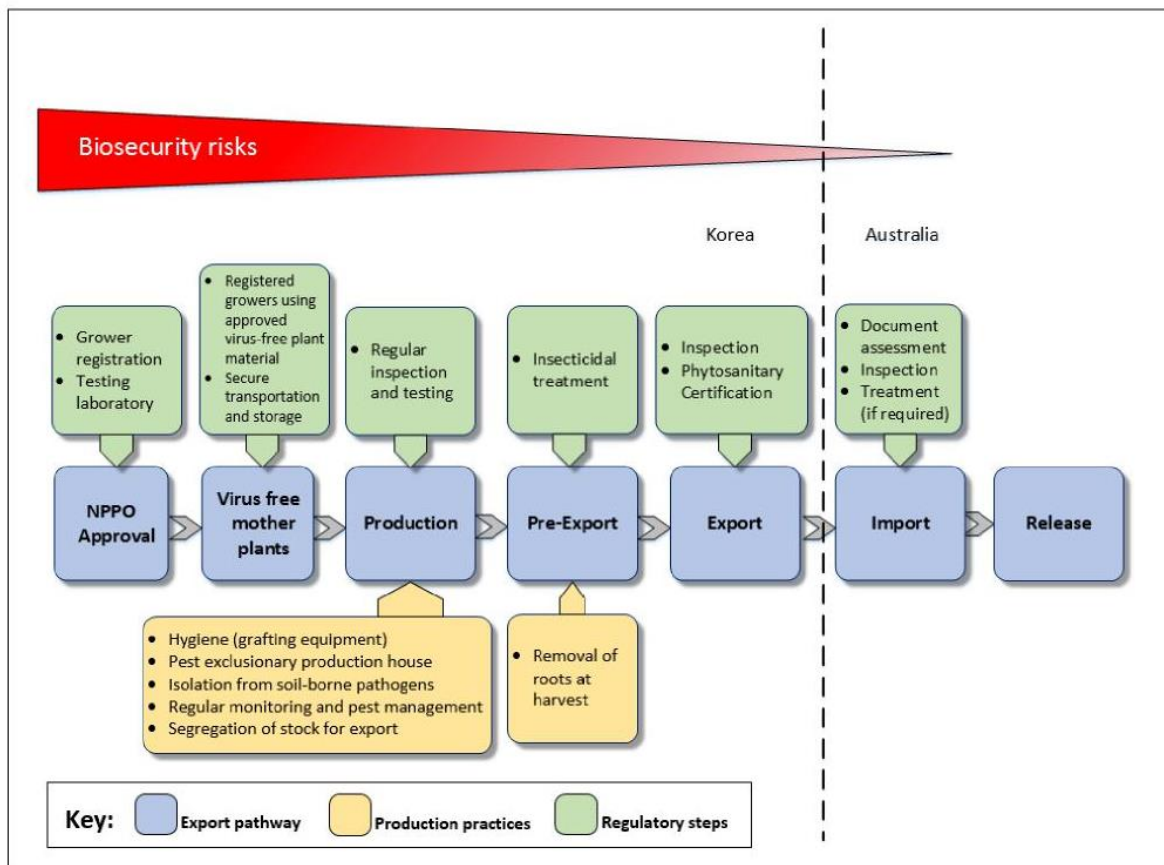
Biosecurity risks

Korea

Australia

- Grower registration
- Testing laboratory

- Registered growers using approved virus-free plant material
- Secure transportation and storage

- Regular inspection and testing

- Insecticidal treatment

- Inspection
- Phytosanitary Certification

- Document assessment
- Inspection
- Treatment (if required)

NPPO Approval

Virus free mother plants

Production

Pre-Export

Export

Import

Release

- Hygiene (grafting equipment)
- Pest exclusionary production house
- Isolation from soil-borne pathogens
- Regular monitoring and pest management
- Segregation of stock for export

- Removal of roots at harvest

Key: Export pathway Production practices Regulatory steps